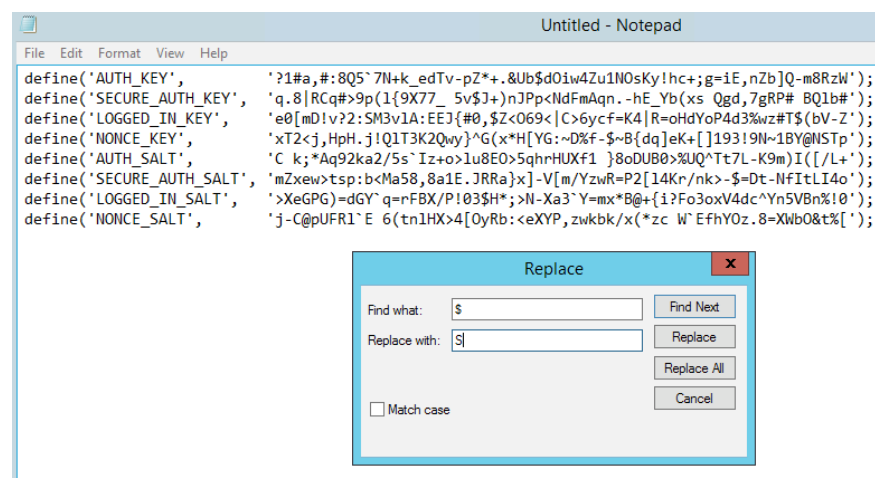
Untitled - Notepad

File Edit Format View Help

define('AUTH_KEY', '?1#a,#:8Q5`7N+k_edTv-pZ*+.&Ub$dOiw4Zu1NOsKy!hc+;g=iE,nZb]Q-m8RzW');
define('SECURE_AUTH_KEY', 'q.8|RCq#>9p(l{9X77_ 5v$J+)nJPp<NdFmAqn.-hE_Yb(xs Qgd,7gRP# BQlb#');
define('LOGGED_IN_KEY', 'e0[mD!v?2:SM3v1A:EEJ{#0,$Z<O69<|C>6ycf=K4|R=oHdYoP4d3%wz#T$(bV-Z');
define('NONCE_KEY', 'xT2<j,HpH.j!Q1T3K2Qwy}^G(x*H[YG:~D%f-$~B{dq]eK+[]193!9N~1BY@NSTp');
define('AUTH_SALT', 'C k;*Aq92ka2/5s`Iz+o>lu8EO>5qhrHUXf1 }8oDUB0>%UQ^Tt7L-K9m)I([/L+');
define('SECURE_AUTH_SALT', 'mZxew>tsp:b<Ma58,8a1E.JRRa}x]-V[m/YzwR=P2[l4Kr/nk>-$=Dt-NfItLI4o');
define('LOGGED_IN_SALT', '>XeGPG)=dGY`q=rFBX/P!03$H*;>N-Xa3`Y=mx*B@+{i?Fo3oxV4dc^Yn5VBn%!0');
define('NONCE_SALT', 'j-C@pUFRl`E 6(tnlHX>4[OyRb:<eXYP,zwkbk/x(*zc W`EfhYOz.8=XWbO&t%[');

Replace

Find what: $
Replace with: S
Match case
Find Next
Replace
Replace All
Cancel